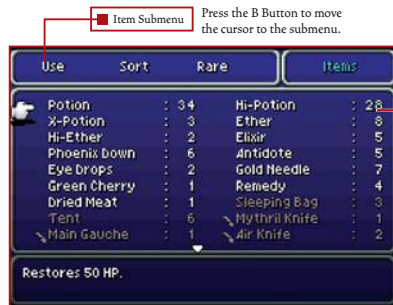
Item Submenu

Press the B Button to move the cursor to the submenu.

Use Sort Rare Items

| | | | |
|---|---|---|---|
| Potion | : 34 | Hi-Potion | : 28 |
| X-Potion | : 3 | Ether | : 8 |
| Hi-Ether | : 2 | Elixir | : 5 |
| Phoenix Down | : 6 | Antidote | : 5 |
| Eye Drops | : 2 | Gold Needle | : 7 |
| Green Cherry | : 1 | Remedy | : 4 |
| Dried Meat | : 1 | Sleeping Bag | : 3 |
| Tent | : 6 | Mythril Knife | : 1 |
| Main Gauche | : 1 | Air Knife | : 2 |

Restores 50 HP.